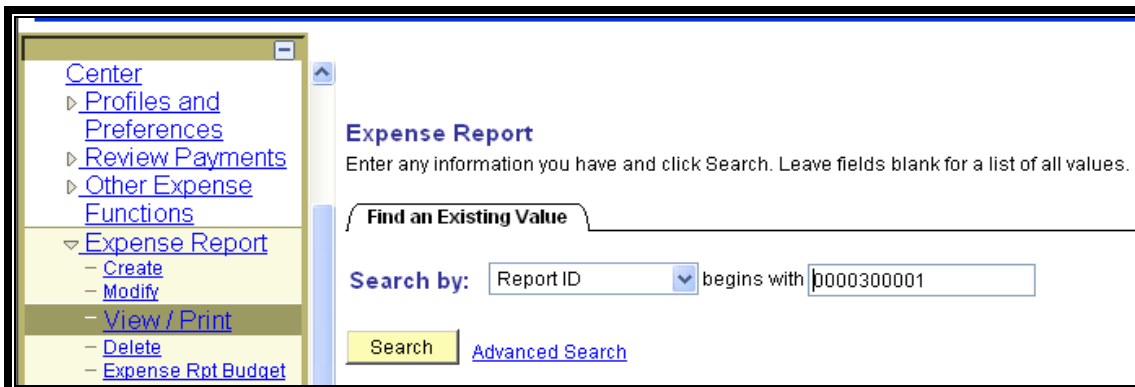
Center
Profiles and Preferences
Review Payments
Other Expense Functions
Expense Report
– Create
– Modify
– View / Print
– Delete
– Expense Rpt Budget

Expense Report
Enter any information you have and click Search. Leave fields blank for a list of all values.

Find an Existing Value

Search by: Report ID begins with 0000300001

Search Advanced Search